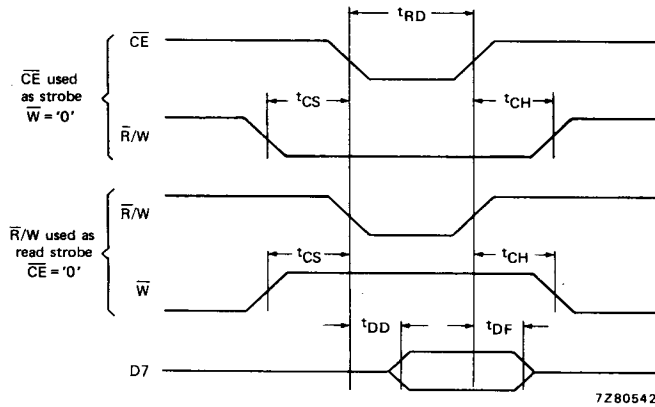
$t_{RD}$

$\overline{CE}$

$\overline{CE}$ used as strobe $\overline{W}$ = '0'

$t_{CS}$

$t_{CH}$

$\overline{R}/W$

$\overline{R}/W$

$\overline{R}/W$ used as read strobe $\overline{CE}$ = '0'

$t_{CS}$

$t_{CH}$

$\overline{W}$

$t_{DD}$

$t_{DF}$

D7

7Z80542